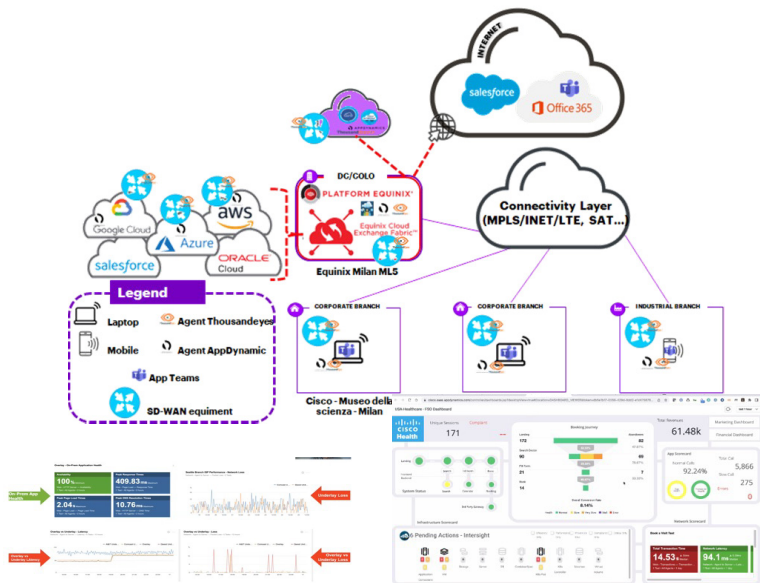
INTERNET
salesforce
Office 365
DC/COLO
PLATFORM EQUINIX
Equinix Cloud Exchange Fabric
Equinix Milan ML5
Connectivity Layer
(MPLS/INET/LTE, SAT...)
Google Cloud
aws
Azure
salesforce
ORACLE Cloud
Legend
Laptop
Agent Thousandeyes
Mobile
Agent AppDynamic
App Teams
SD-WAN equiment
CORPORATE BRANCH
CORPORATE BRANCH
INDUSTRIAL BRANCH
Cisco - Museo della scienza - Milan
CISCO Health
171
61.48k
100 %
409.83
2.04
10.76
On-Prem App Health
Underlay Loss
Overlay vs Underlay Latency
Overlay vs Underlay Loss
92.24%
5,866
275
Pending Actions - Intersight
14.53
94.1
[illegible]